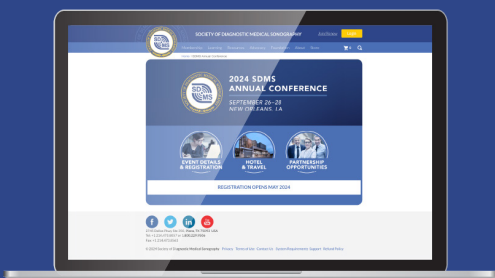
SOCIETY OF DIAGNOSTIC MEDICAL SONOGRAPHY

Join

Membership Learning Resources Advocacy Engagement About Store

Home / 2024 Annual Conference

SDMS

2024 SDMS ANNUAL CONFERENCE

SEPTEMBER 26–28
NEW ORLEANS, LA

EVENT DETAILS & REGISTRATION

HOTEL & TRAVEL

PARTNERSHIP OPPORTUNITIES

REGISTRATION OPENS MAY 2024

© 2024 Society of Diagnostic Medical Sonography Privacy Terms of Use Contact Us System Requirements Support Refund Policy